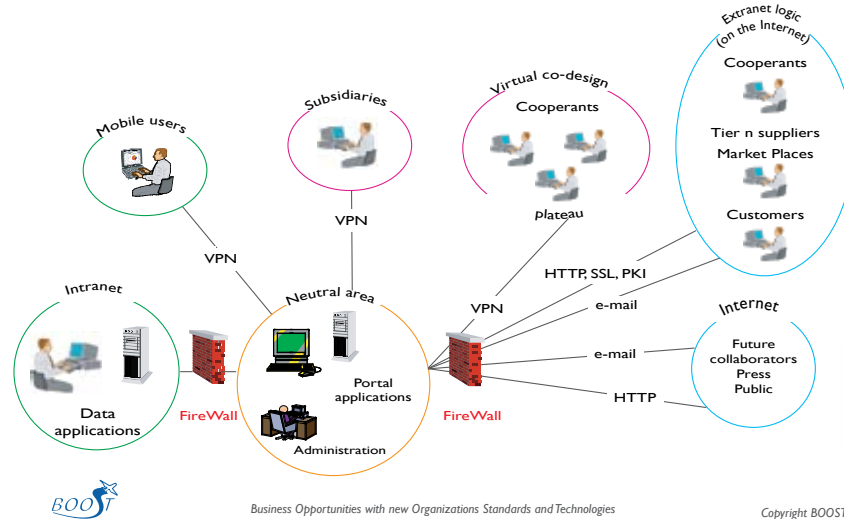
Extranet logic
(on the Internet)

Cooperants

Tier n suppliers
Market Places

Customers

Virtual co-design

Cooperants

plateau

Subsidiaries

VPN

Mobile users

VPN

Intranet

Data
applications

FireWall

Neutral area

Portal
applications

Administration

FireWall

VPN

HTTP, SSL, PKI

e-mail

e-mail

HTTP

Internet

Future
collaborators
Press
Public

BOOST

Business Opportunities with new Organizations Standards and Technologies

Copyright BOOST